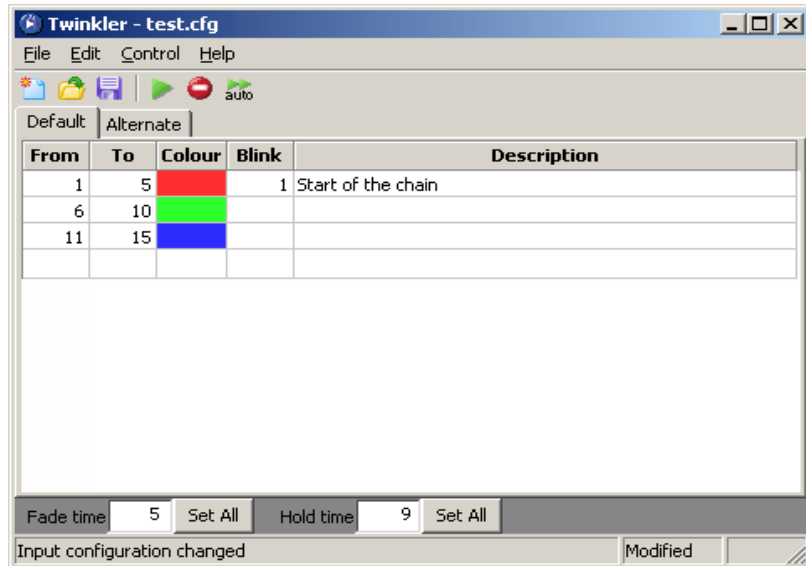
Twinkler - test.cfg

File Edit Control Help

auto

Default | Alternate

| From | To | Colour | Blink | Description |
|---|---|---|---|---|
| 1 | 5 | | 1 | Start of the chain |
| 6 | 10 | | | |
| 11 | 15 | | | |
| | | | | |

Fade time 5 Set All Hold time 9 Set All

Input configuration changed | Modified